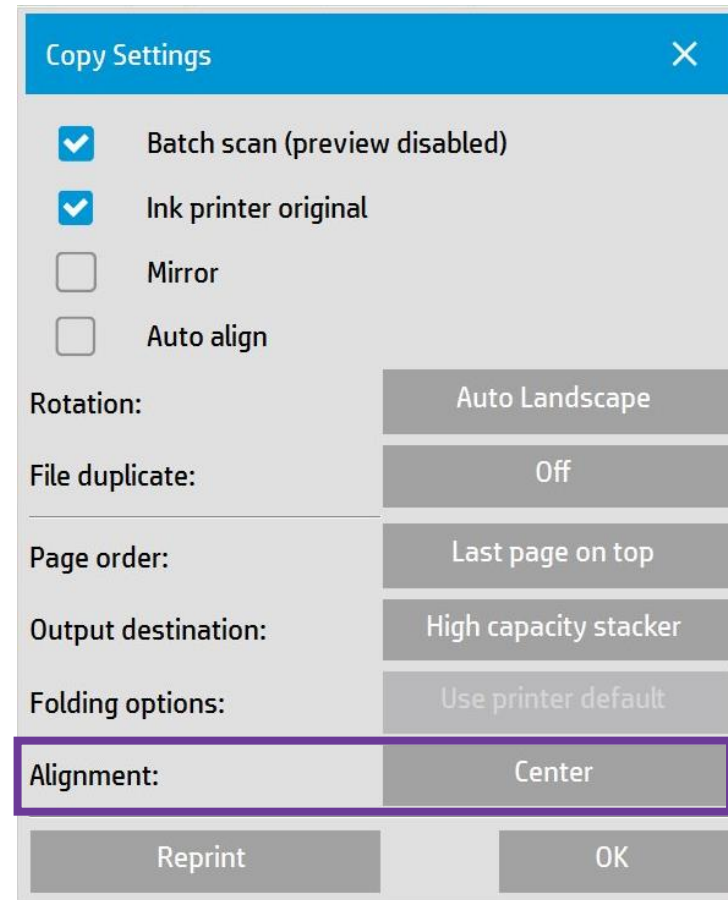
Copy Settings ✕

Batch scan (preview disabled)

Ink printer original

Mirror

Auto align

Rotation: Auto Landscape

File duplicate: Off

Page order: Last page on top

Output destination: High capacity stacker

Folding options: Use printer default

Alignment: Center

Reprint

OK